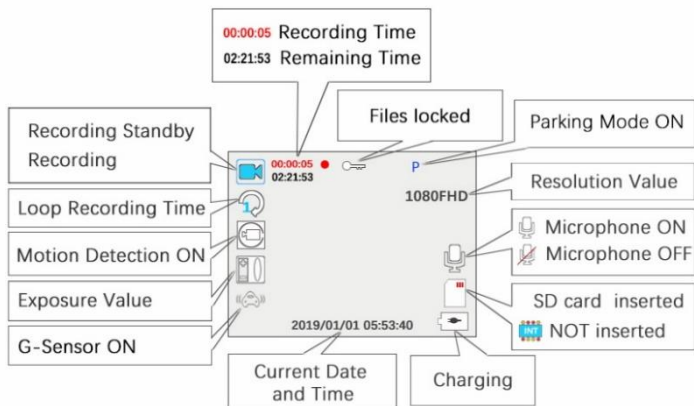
00:00:05 Recording Time
02:21:53 Remaining Time

Files locked

Parking Mode ON

Recording Standby
Recording

00:00:05
02:21:53

P

Resolution Value

1080FHD

Loop Recording Time

1

Motion Detection ON

Microphone ON
Microphone OFF

Exposure Value

SD card inserted
INT NOT inserted

G-Sensor ON

2019/01/01 05:53:40

Current Date and Time

Charging